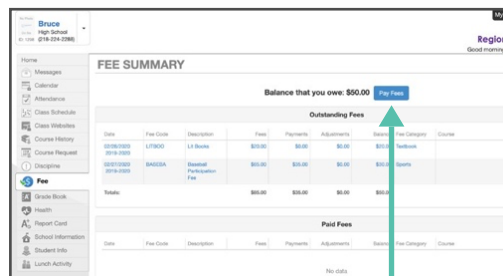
Bruce
High School
ID: 1036 (218-224-2288)

My

Regio
Good mornin

Home
Messages
Calendar
Attendance
Class Schedule
Class Websites
Course History
Course Request
Discipline
Fee
Grade Book
Health
Report Card
School Information
Student Info
Lunch Activity

FEE SUMMARY

Balance that you owe: $50.00 Pay Fees

Outstanding Fees

| Date | Fee Code | Description | Fees | Payments | Adjustments | Balance | Fee Category | Course |
|---|---|---|---|---|---|---|---|---|
| 02/06/2020 2019-2020 | LITBOO | Lit Books | $25.00 | $0.00 | $0.00 | $25.00 | Textbook | |
| 02/07/2020 2019-2020 | BASEBA | Baseball Participation Fee | $60.00 | $35.00 | $0.00 | $25.00 | Sports | |
| Totals: | | | $85.00 | $35.00 | $0.00 | $50.00 | | |

Paid Fees

No data